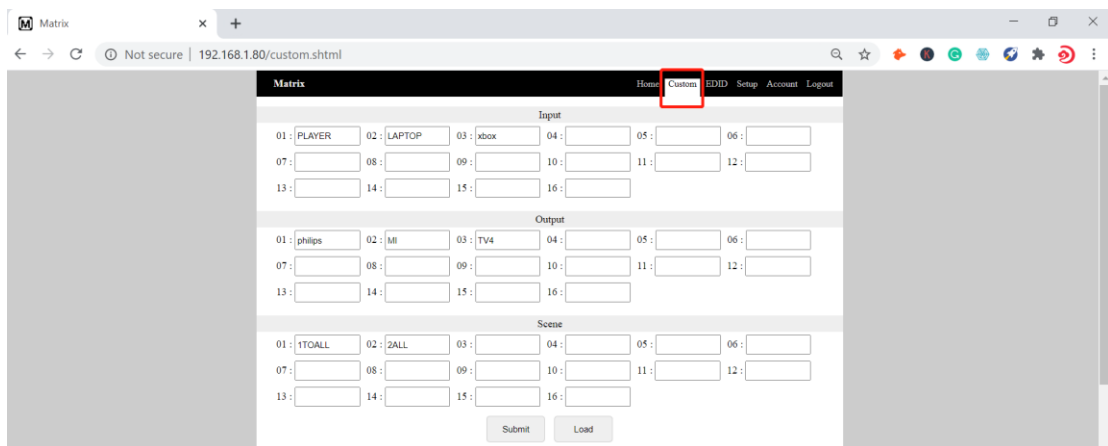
M Matrix × +

← → C ⓘ Not secure | 192.168.1.80/custom.shtml

Matrix

Home Custom EDID Setup Account Logout

Input

01 : PLAYER 02 : LAPTOP 03 : xbox 04 : 05 : 06 :
07 : 08 : 09 : 10 : 11 : 12 :
13 : 14 : 15 : 16 :

Output

01 : philips 02 : MI 03 : TV4 04 : 05 : 06 :
07 : 08 : 09 : 10 : 11 : 12 :
13 : 14 : 15 : 16 :

Scene

01 : 1TOALL 02 : 2ALL 03 : 04 : 05 : 06 :
07 : 08 : 09 : 10 : 11 : 12 :
13 : 14 : 15 : 16 :

Submit Load